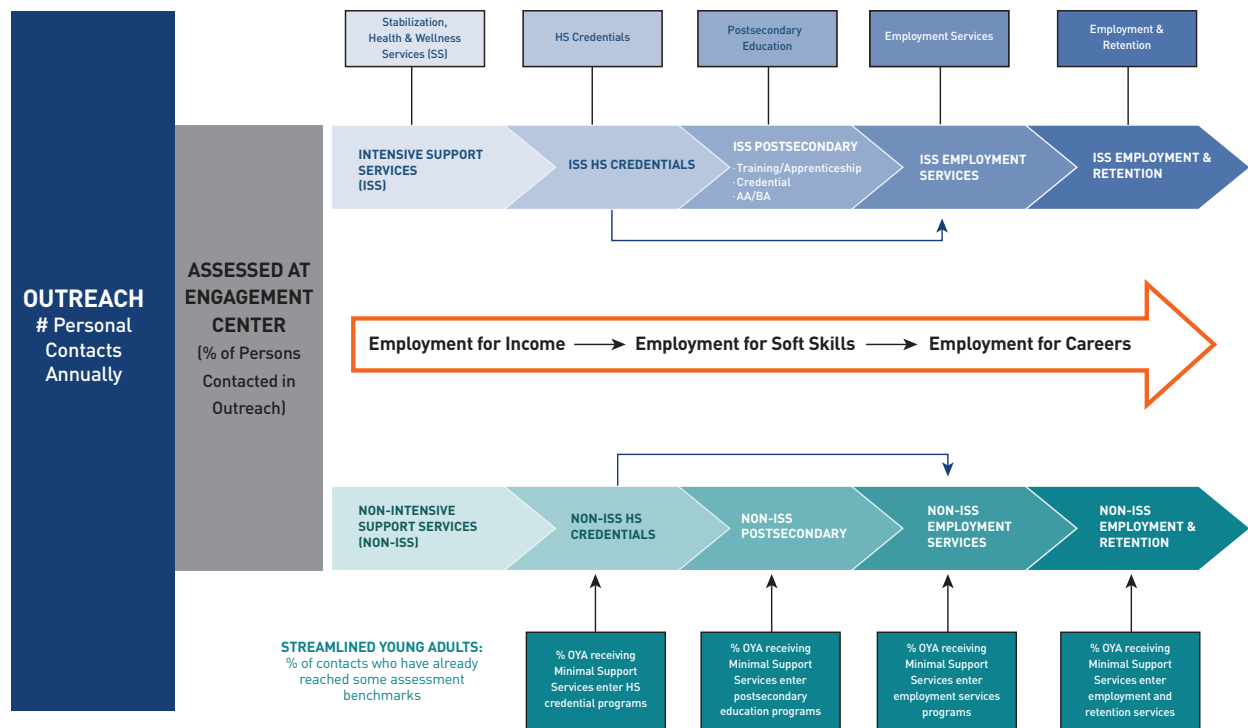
Stabilization, Health & Wellness Services (SS)

HS Credentials

Postsecondary Education

Employment Services

Employment & Retention

OUTREACH
# Personal Contacts Annually

ASSESSED AT ENGAGEMENT CENTER
(% of Persons Contacted in Outreach)

INTENSIVE SUPPORT SERVICES (ISS)

ISS HS CREDENTIALS

ISS POSTSECONDARY
·Training/Apprenticeship
·Credential
·AA/BA

ISS EMPLOYMENT SERVICES

ISS EMPLOYMENT & RETENTION

Employment for Income ⟶ Employment for Soft Skills ⟶ Employment for Careers

NON-INTENSIVE SUPPORT SERVICES (NON-ISS)

NON-ISS HS CREDENTIALS

NON-ISS POSTSECONDARY

NON-ISS EMPLOYMENT SERVICES

NON-ISS EMPLOYMENT & RETENTION

STREAMLINED YOUNG ADULTS:
% of contacts who have already reached some assessment benchmarks

% OYA receiving Minimal Support Services enter HS credential programs

% OYA receiving Minimal Support Services enter postsecondary education programs

% OYA receiving Minimal Support Services enter employment services programs

% OYA receiving Minimal Support Services enter employment and retention services